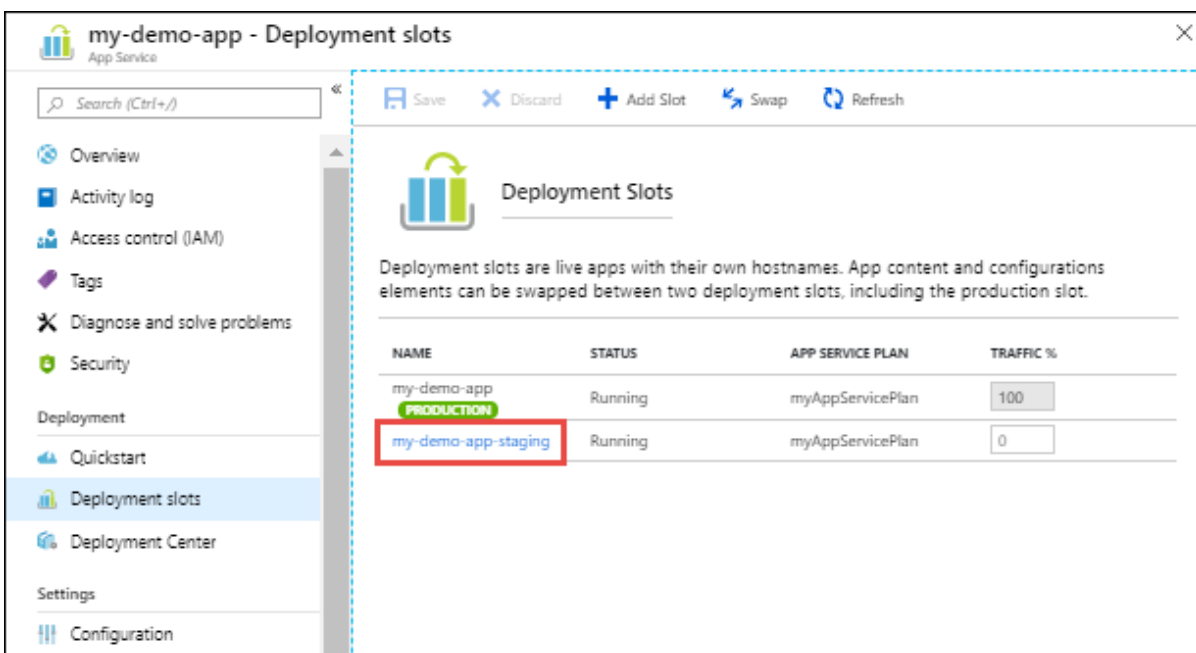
my-demo-app - Deployment slots
App Service

Search (Ctrl+/)

«

Overview
Activity log
Access control (IAM)
Tags
Diagnose and solve problems
Security

Deployment
Quickstart
Deployment slots
Deployment Center

Settings
Configuration

Save
Discard
Add Slot
Swap
Refresh

Deployment Slots

Deployment slots are live apps with their own hostnames. App content and configurations elements can be swapped between two deployment slots, including the production slot.

| NAME | STATUS | APP SERVICE PLAN | TRAFFIC % |
|---|---|---|---|
| my-demo-app PRODUCTION | Running | myAppServicePlan | 100 |
| my-demo-app-staging | Running | myAppServicePlan | 0 |